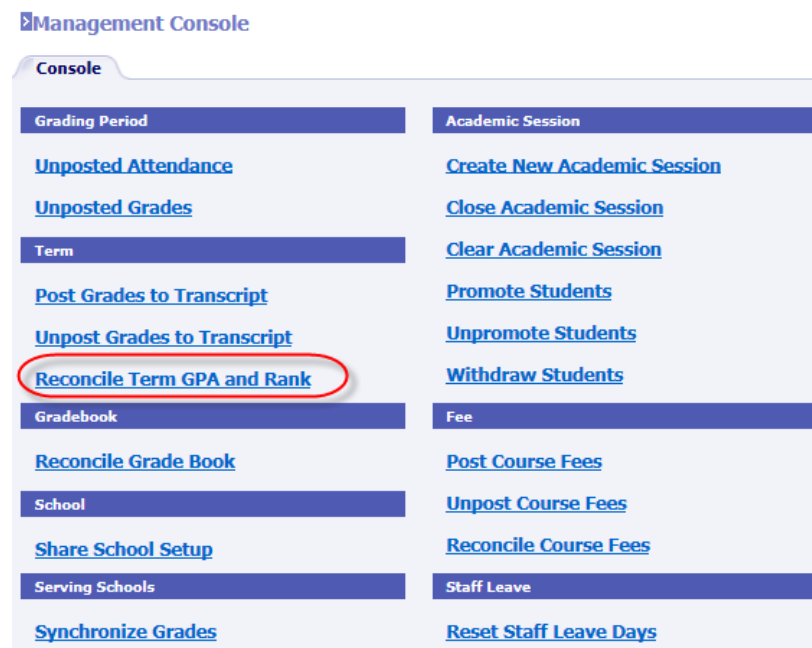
Management Console

Console

Grading Period

Unposted Attendance

Unposted Grades

Term

Post Grades to Transcript

Unpost Grades to Transcript

Reconcile Term GPA and Rank

Gradebook

Reconcile Grade Book

School

Share School Setup

Serving Schools

Synchronize Grades

Academic Session

Create New Academic Session

Close Academic Session

Clear Academic Session

Promote Students

Unpromote Students

Withdraw Students

Fee

Post Course Fees

Unpost Course Fees

Reconcile Course Fees

Staff Leave

Reset Staff Leave Days